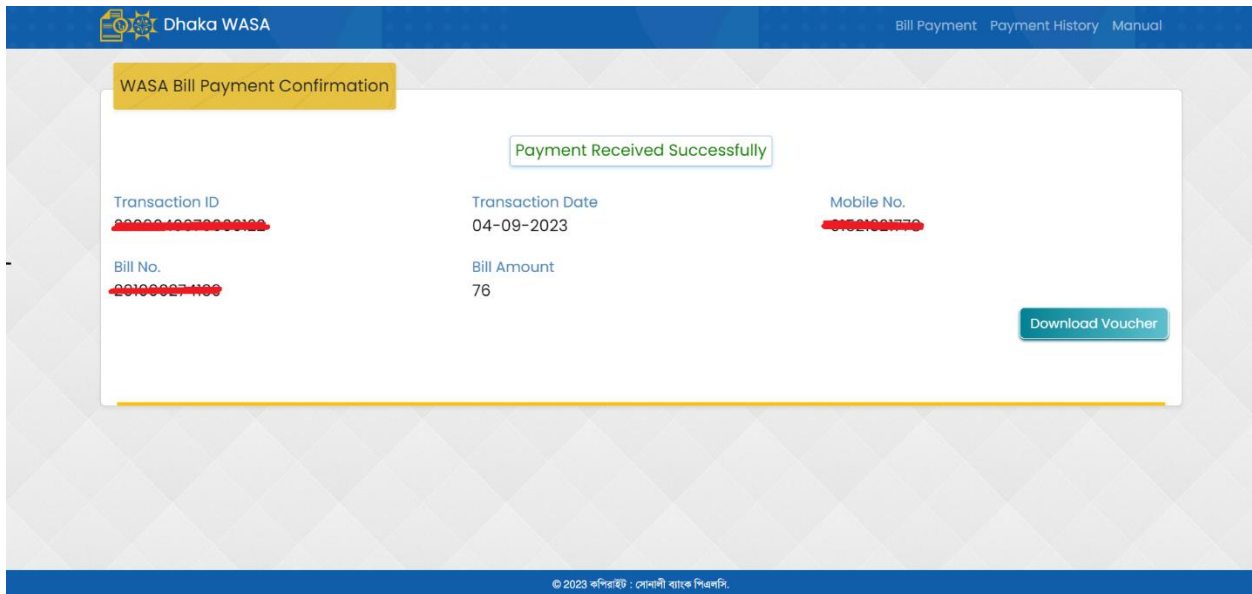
Dhaka WASA

Bill Payment Payment History Manual

WASA Bill Payment Confirmation

Payment Received Successfully

Transaction ID
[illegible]

Transaction Date
04-09-2023

Mobile No.
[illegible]

Bill No.
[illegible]

Bill Amount
76

Download Voucher

© 2023 কপিরাইট : সোনালী ব্যাংক পিএলসি.